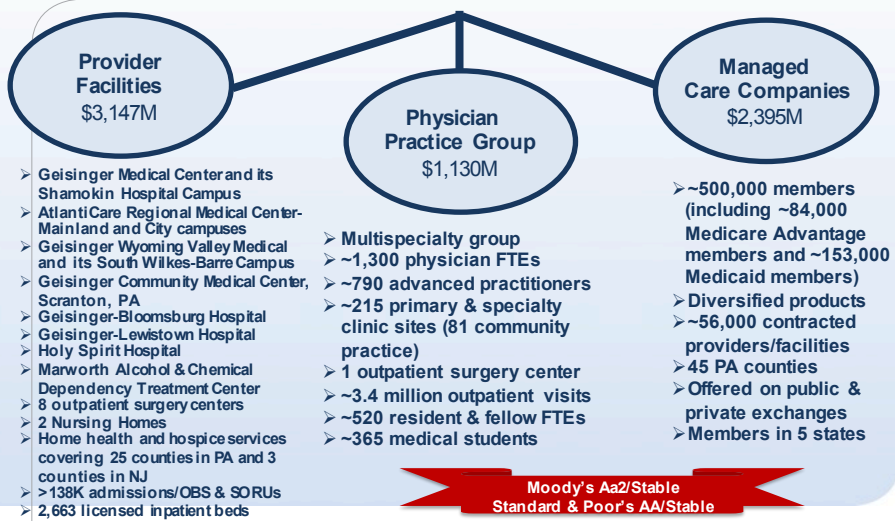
Provider Facilities
$3,147M

Physician Practice Group
$1,130M

Managed Care Companies
$2,395M

- Geisinger Medical Center and its Shamokin Hospital Campus
- AtlantiCare Regional Medical Center-Mainland and City campuses
- Geisinger Wyoming Valley Medical and its South Wilkes-Barre Campus
- Geisinger Community Medical Center, Scranton, PA
- Geisinger-Bloomsburg Hospital
- Geisinger-Lewistown Hospital
- Holy Spirit Hospital
- Marworth Alcohol & Chemical Dependency Treatment Center
- 8 outpatient surgery centers
- 2 Nursing Homes
- Home health and hospice services covering 25 counties in PA and 3 counties in NJ
- >138K admissions/OBS & SORUs
- 2,663 licensed inpatient beds

- Multispecialty group
- ~1,300 physician FTEs
- ~790 advanced practitioners
- ~215 primary & specialty clinic sites (81 community practice)
- 1 outpatient surgery center
- ~3.4 million outpatient visits
- ~520 resident & fellow FTEs
- ~365 medical students

- ~500,000 members (including ~84,000 Medicare Advantage members and ~153,000 Medicaid members)
- Diversified products
- ~56,000 contracted providers/facilities
- 45 PA counties
- Offered on public & private exchanges
- Members in 5 states

Moody's Aa2/Stable
Standard & Poor's AA/Stable